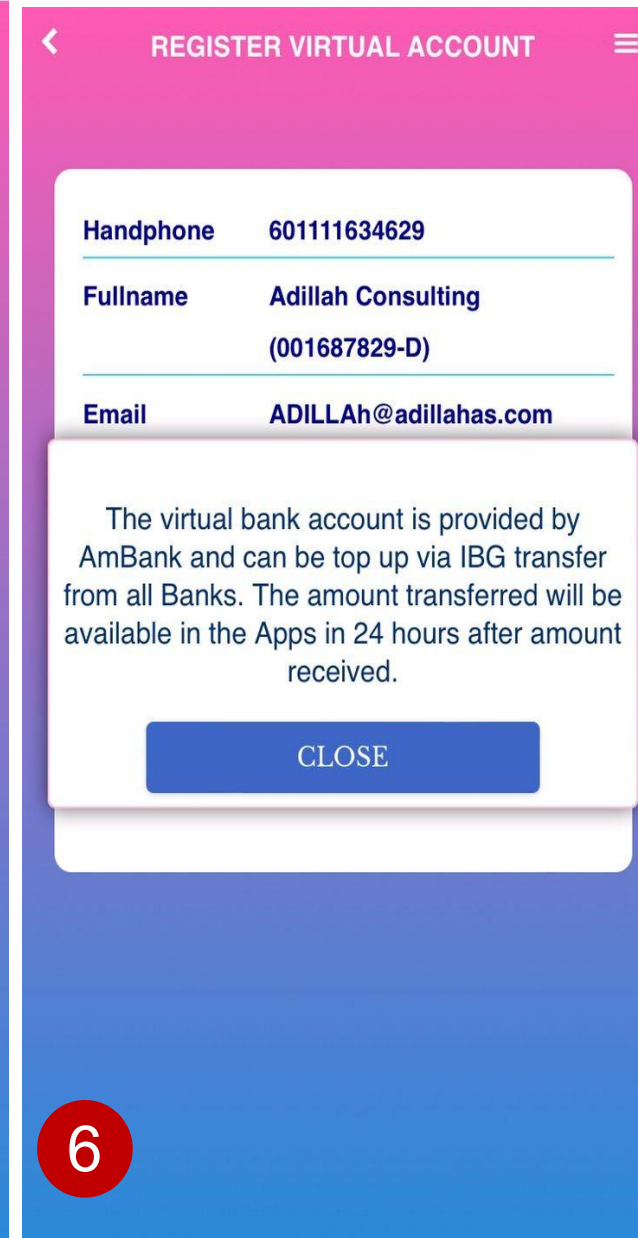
REGISTER VIRTUAL ACCOUNT

| Handphone | 601111634629 |
|---|---|
| Fullname | Adillah Consulting (001687829-D) |
| Email | ADILLAh@adillahas.com |

The virtual bank account is provided by AmBank and can be top up via IBG transfer from all Banks. The amount transferred will be available in the Apps in 24 hours after amount received.

CLOSE

6